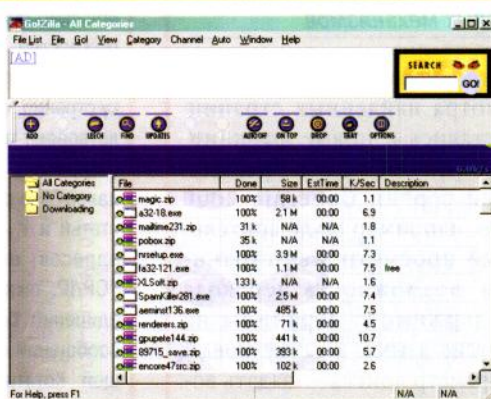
GoZilla - All Categories

File List File Go! View Category Channel Auto Window Help

[AD]

SEARCH

GO!

ADD LEECH FIND UPDATES AUTOOFF ON TOP DROP TRAY OPTIONS

All Categories
No Category
Downloading

| File | Done | Size | EstTime | K/Sec | Description |
|---|---|---|---|---|---|
| magic.zip | 100% | 58 k | 00:00 | 1.1 | |
| a32-18.exe | 100% | 2.1 M | 00:00 | 6.9 | |
| mailtime231.zip | 100% | 31 k | N/A | 1.8 | |
| pobox.zip | 100% | 35 k | N/A | 1.1 | |
| nrsetup.exe | 100% | 3.9 M | 00:00 | 7.3 | |
| fa32-121.exe | 100% | 1.1 M | 00:00 | 7.5 | free |
| XLSoft.zip | 100% | 133 k | N/A | 1.6 | |
| SpamKiller281.exe | 100% | 2.5 M | 00:00 | 7.4 | |
| aeminst136.exe | 100% | 485 k | 00:00 | 7.5 | |
| renderers.zip | 100% | 71 k | 00:00 | 4.5 | |
| gpupete144.zip | 100% | 441 k | 00:00 | 10.7 | |
| 89715_save.zip | 100% | 393 k | 00:00 | 5.7 | |
| encore47src.zip | 100% | 102 k | 00:00 | 2.6 | |

For Help, press F1 N/A N/A